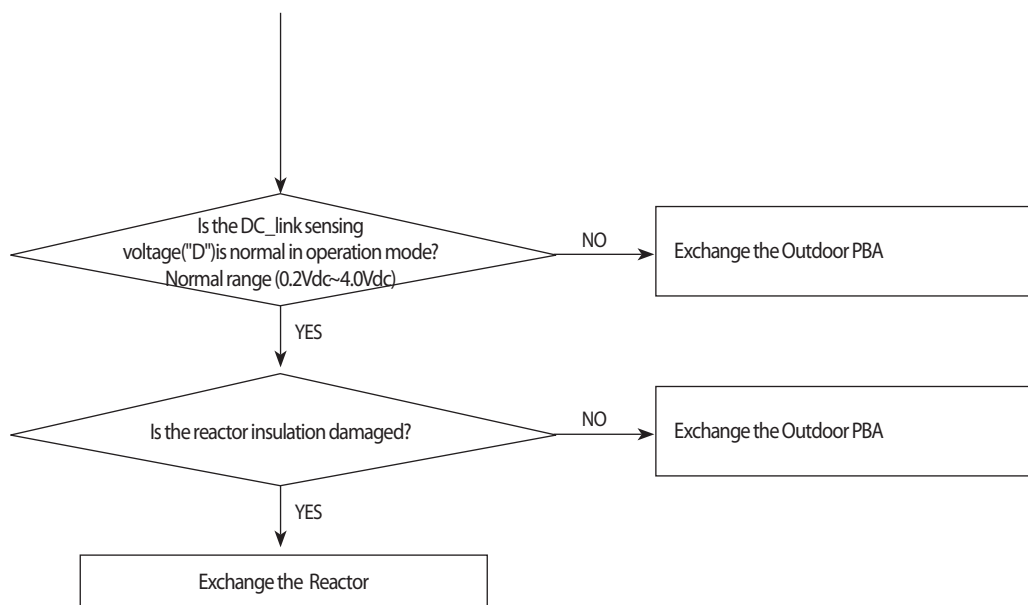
Is the DC_link sensing voltage("D")is normal in operation mode? Normal range (0.2Vdc~4.0Vdc)

NO

Exchange the Outdoor PBA

YES

Is the reactor insulation damaged?

NO

Exchange the Outdoor PBA

YES

Exchange the Reactor